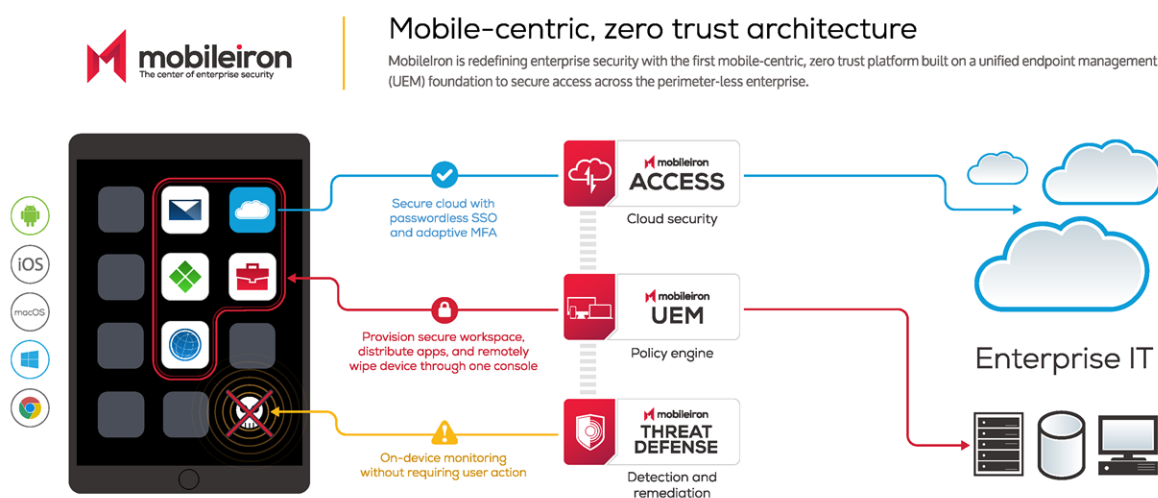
mobileiron
The center of enterprise security

Mobile-centric, zero trust architecture

MobileIron is redefining enterprise security with the first mobile-centric, zero trust platform built on a unified endpoint management (UEM) foundation to secure access across the perimeter-less enterprise.

iOS
macOS

Secure cloud with passwordless SSO and adaptive MFA

mobileiron
ACCESS
Cloud security

Provision secure workspace, distribute apps, and remotely wipe device through one console

mobileiron
UEM
Policy engine

On-device monitoring without requiring user action

mobileiron
THREAT DEFENSE
Detection and remediation

Enterprise IT